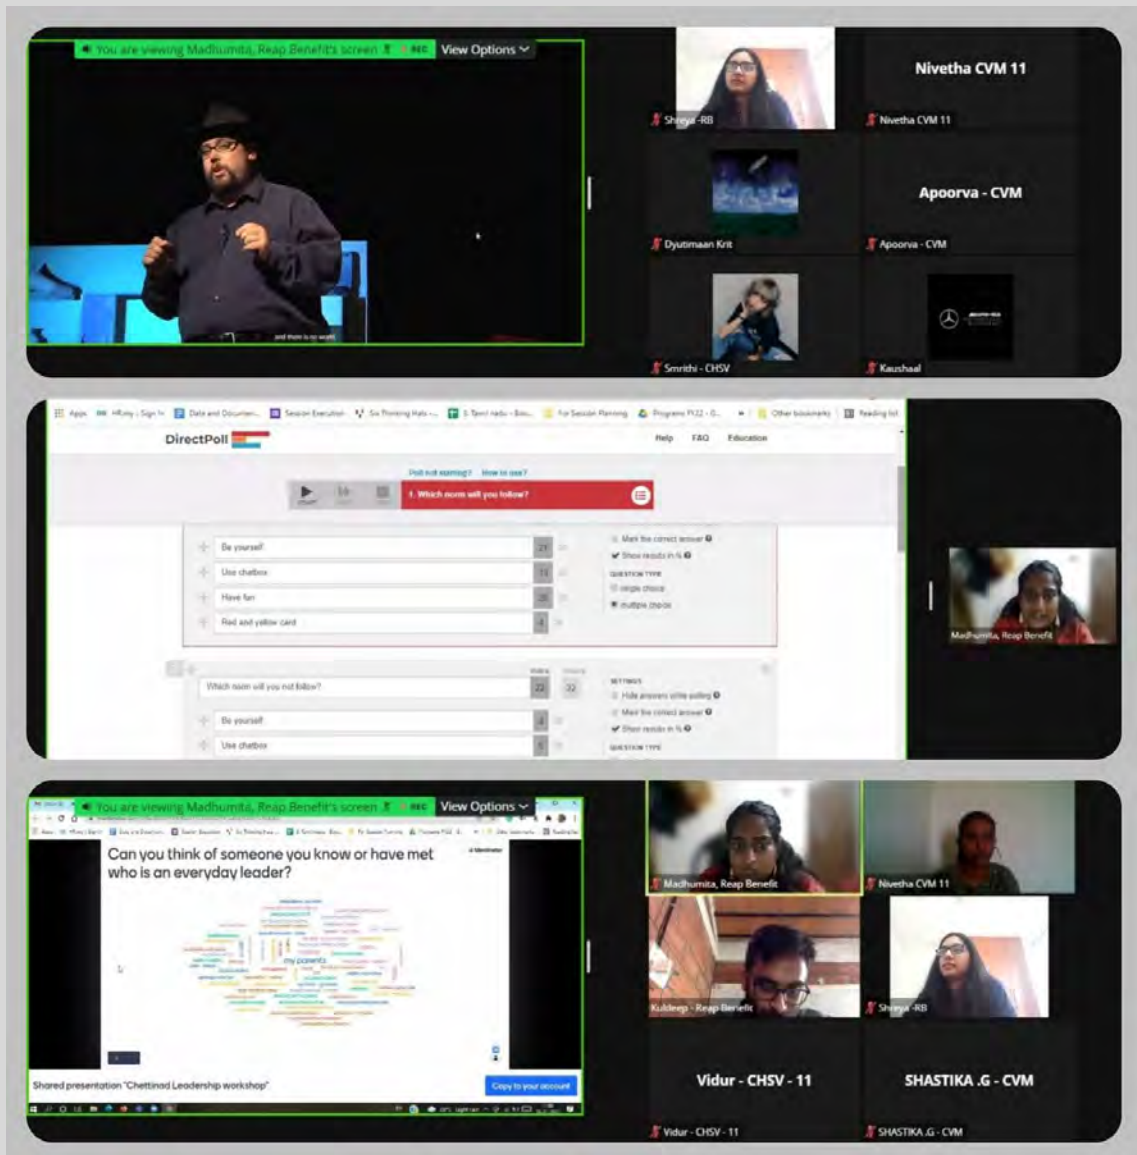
You are viewing Madhumita, Reap Benefit's screen REC View Options

and there is no want

Shreya -RB

Nivetha CVM 11

Nivetha CVM 11

Dyutimaan Krit

Apoorva - CVM

Apoorva - CVM

Smrithi - CHSV

Kaushaal

Apps HRoby - Sign In Data and Documen... Session Execution Six Thinking Hats -... 5. Tamil nadu - Bou... For Session Planning Programs FY22 - G... Other bookmarks Reading list

DirectPoll

Help FAQ Education

Poll not starting? How to use?

1. Which norm will you follow?

Be yourself 21

Use chatbox 11

Have fun 20

Red and yellow card 4

Mark the correct answer

Show results in %

QUESTION TYPE

single choice

multiple choice

Which norm will you not follow? 22 22

SETTINGS

Hide answers while polling

Mark the correct answer

Show results in %

QUESTION TYPE

Be yourself 4

Use chatbox 5

Madhumita, Reap Benefit

You are viewing Madhumita, Reap Benefit's screen REC View Options

Can you think of someone you know or have met who is an everyday leader?

Mentimeter

my parents

Shared presentation "Chettinad Leadership workshop"

Copy to your account

Madhumita, Reap Benefit

Nivetha CVM 11

Kuldeep - Reap Benefit

Shreya -RB

Vidur - CHSV - 11

SHASTIKA .G - CVM

Vidur - CHSV - 11

SHASTIKA .G - CVM